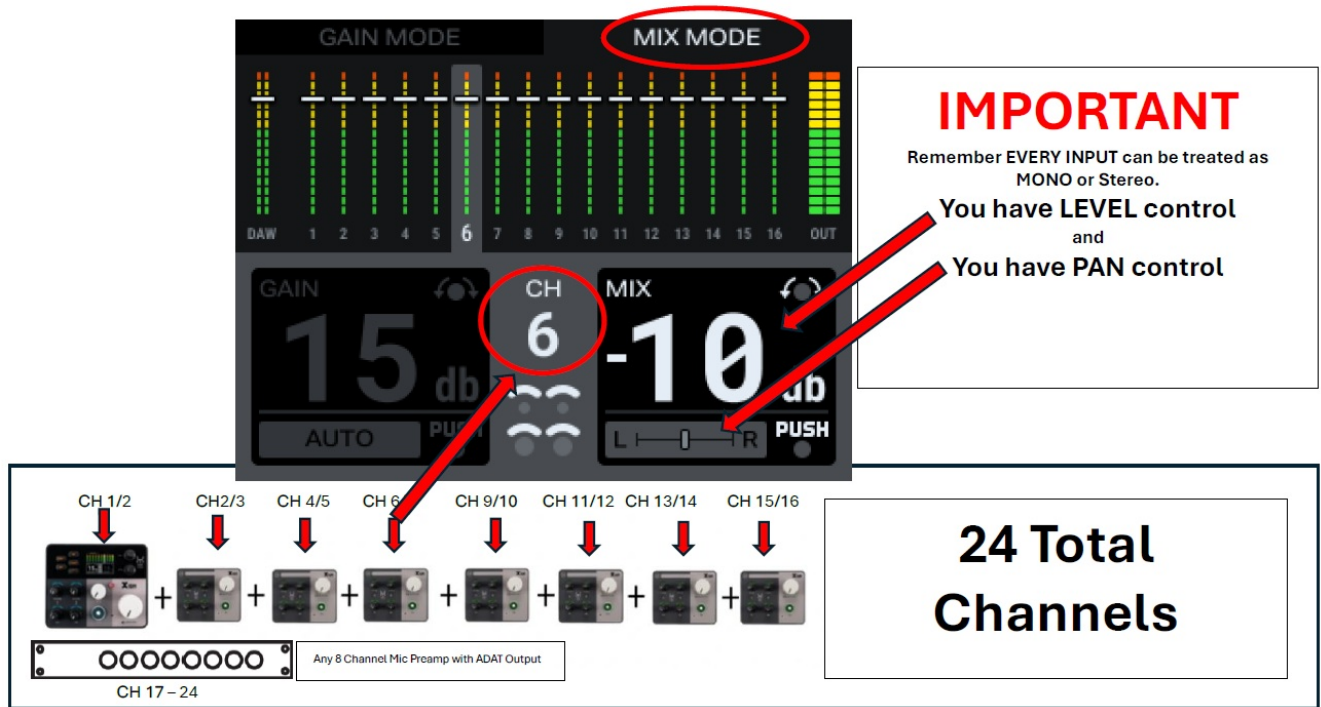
GAIN MODE

MIX MODE

DAW 1 2 3 4 5 6 7 8 9 10 11 12 13 14 15 16 OUT

GAIN

15 db

AUTO

PUSH

CH

6

MIX

-10 db

L R

PUSH

IMPORTANT

Remember EVERY INPUT can be treated as MONO or Stereo.

You have LEVEL control

and

You have PAN control

CH 1/2 CH2/3 CH 4/5 CH 6 CH 9/10 CH 11/12 CH 13/14 CH 15/16

+ + + + + + +

Any 8 Channel Mic Preamp with ADAT Output

CH 17 – 24

24 Total Channels